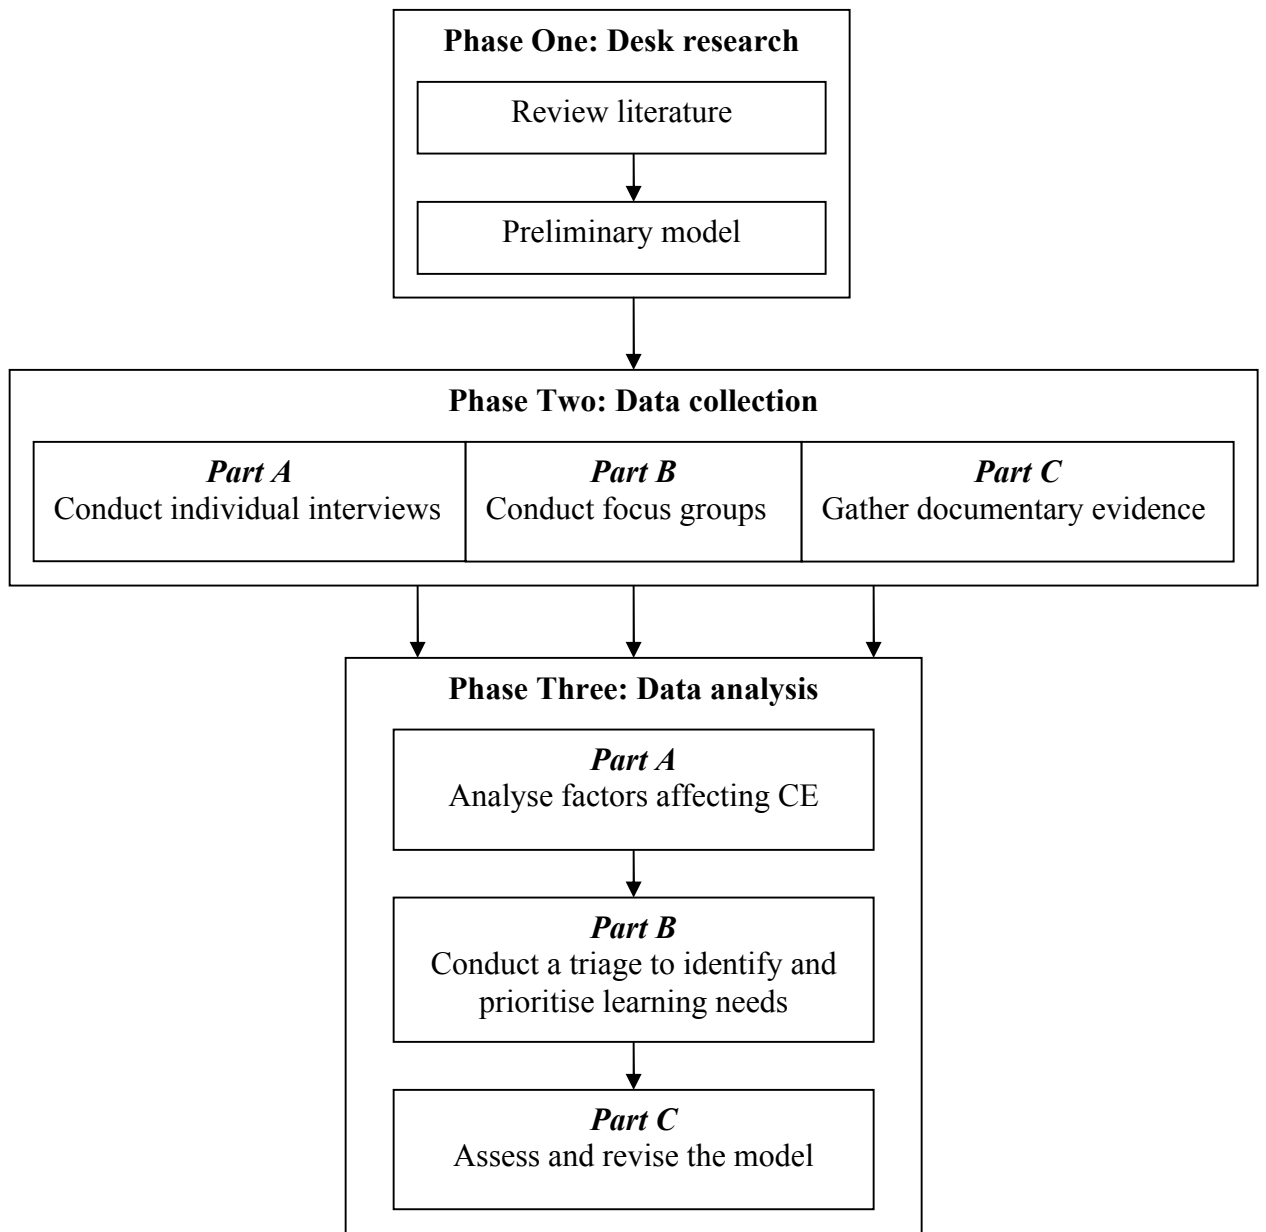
Phase One: Desk research

Review literature

Preliminary model

Phase Two: Data collection

Part A
Conduct individual interviews

Part B
Conduct focus groups

Part C
Gather documentary evidence

Phase Three: Data analysis

Part A
Analyse factors affecting CE

Part B
Conduct a triage to identify and prioritise learning needs

Part C
Assess and revise the model